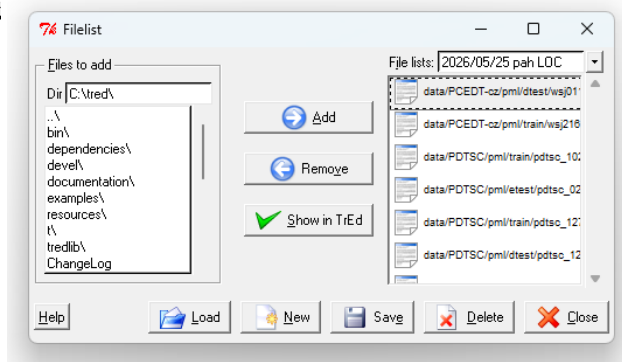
Filelist

Files to add

Dir C:\tred\

..\
bin\
dependencies\
devel\
documentation\
examples\
resources\
t\
tredlib\
ChangeLog

Add

Remove

Show in TrEd

File lists: 2026/05/25 pah LOC

data/PCEDT-cz/pml/dtest/wsj01
data/PCEDT-cz/pml/train/wsj216
data/PDTSC/pml/train/pdtsc_102
data/PDTSC/pml/etest/pdtsc_02
data/PDTSC/pml/train/pdtsc_127
data/PDTSC/pml/dtest/pdtsc_12

Help

Load

New

Save

Delete

Close